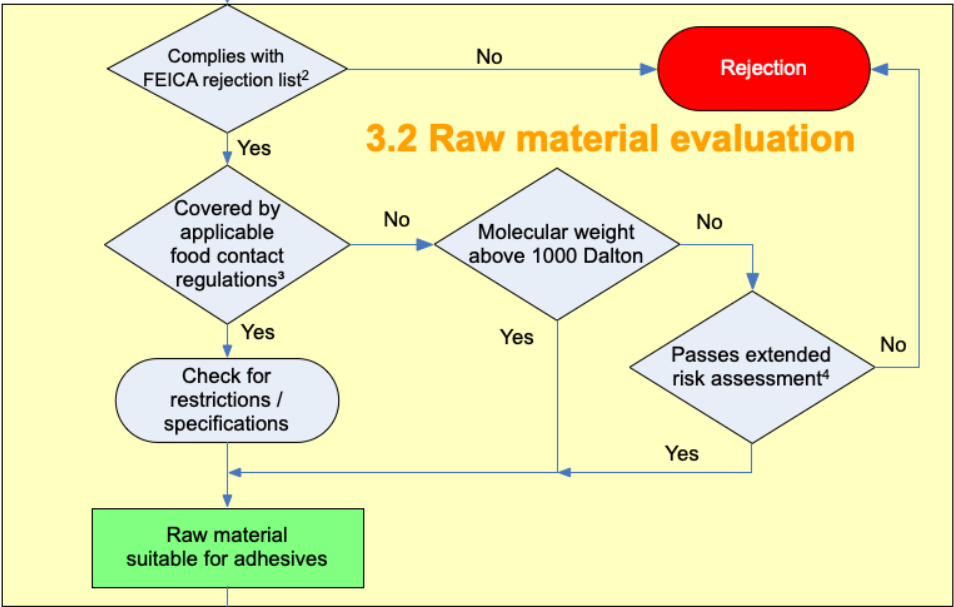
Complies with FEICA rejection list$^2$

No

Rejection

3.2 Raw material evaluation

Yes

Covered by applicable food contact regulations³

No

Molecular weight above 1000 Dalton

No

Yes

Yes

Passes extended risk assessment$^4$

No

Check for restrictions / specifications

Yes

Raw material suitable for adhesives